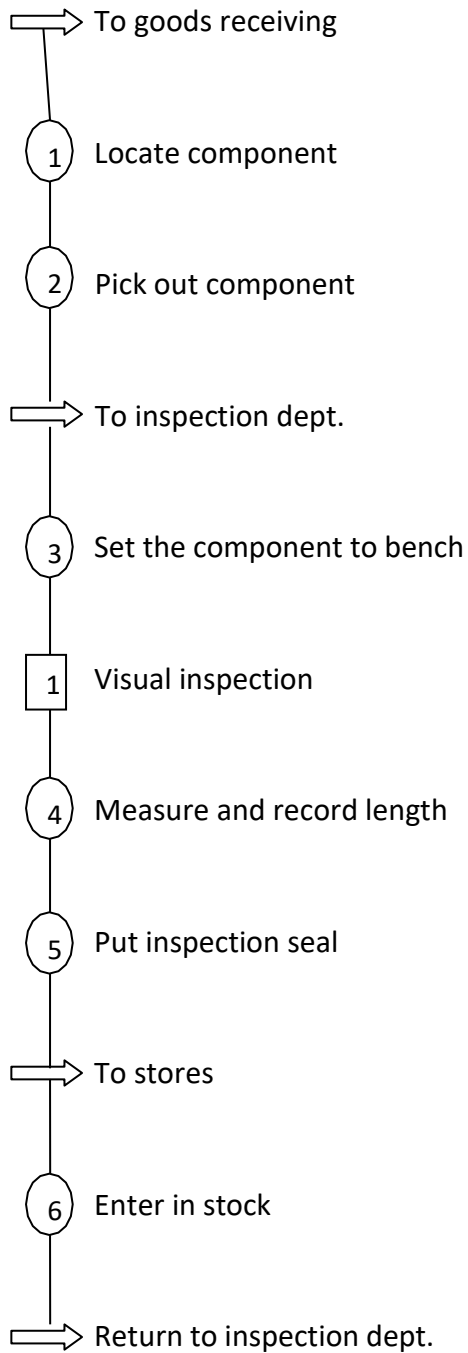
To goods receiving

1 Locate component

2 Pick out component

To inspection dept.

3 Set the component to bench

1 Visual inspection

4 Measure and record length

5 Put inspection seal

To stores

6 Enter in stock

Return to inspection dept.